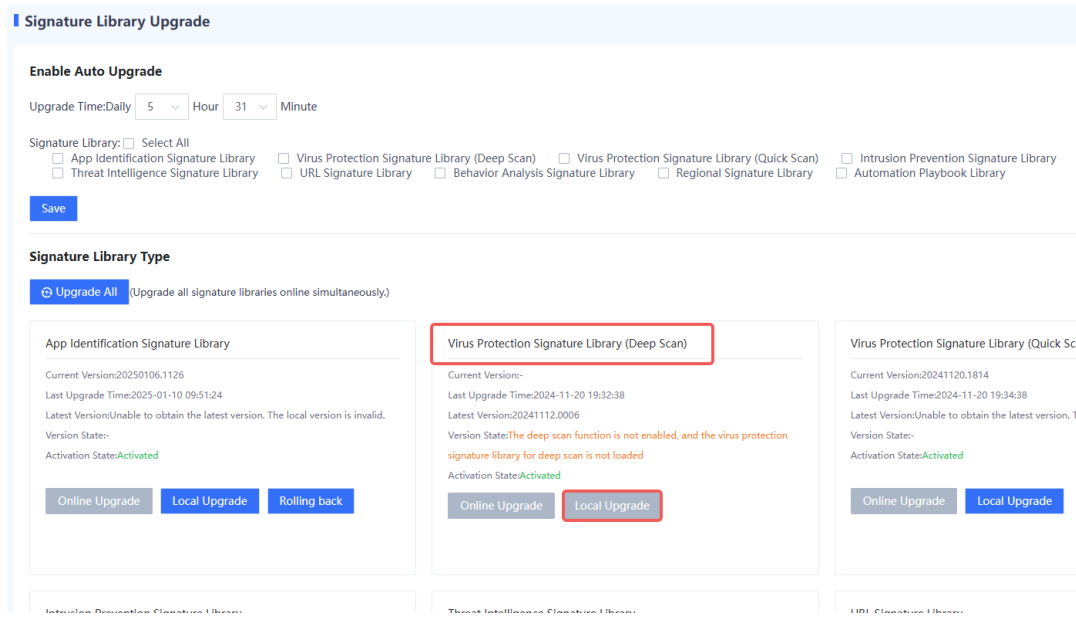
Signature Library Upgrade

Enable Auto Upgrade

Upgrade Time:Daily 5 Hour 31 Minute

Signature Library: Select All
App Identification Signature Library
Virus Protection Signature Library (Deep Scan)
Virus Protection Signature Library (Quick Scan)
Intrusion Prevention Signature Library
Threat Intelligence Signature Library
URL Signature Library
Behavior Analysis Signature Library
Regional Signature Library
Automation Playbook Library

Save

Signature Library Type

Upgrade All (Upgrade all signature libraries online simultaneously.)

App Identification Signature Library

Current Version:20250106.1126
Last Upgrade Time:2025-01-10 09:51:24
Latest Version:Unable to obtain the latest version. The local version is invalid.
Version State:-
Activation State:Activated

Online Upgrade Local Upgrade Rolling back

Virus Protection Signature Library (Deep Scan)

Current Version:-
Last Upgrade Time:2024-11-20 19:32:38
Latest Version:20241112.0006
Version State:The deep scan function is not enabled, and the virus protection signature library for deep scan is not loaded
Activation State:Activated

Online Upgrade Local Upgrade

Virus Protection Signature Library (Quick Sc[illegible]

Current Version:20241120.1814
Last Upgrade Time:2024-11-20 19:34:38
Latest Version:Unable to obtain the latest version. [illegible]
Version State:-
Activation State:Activated

Online Upgrade Local Upgrade

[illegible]